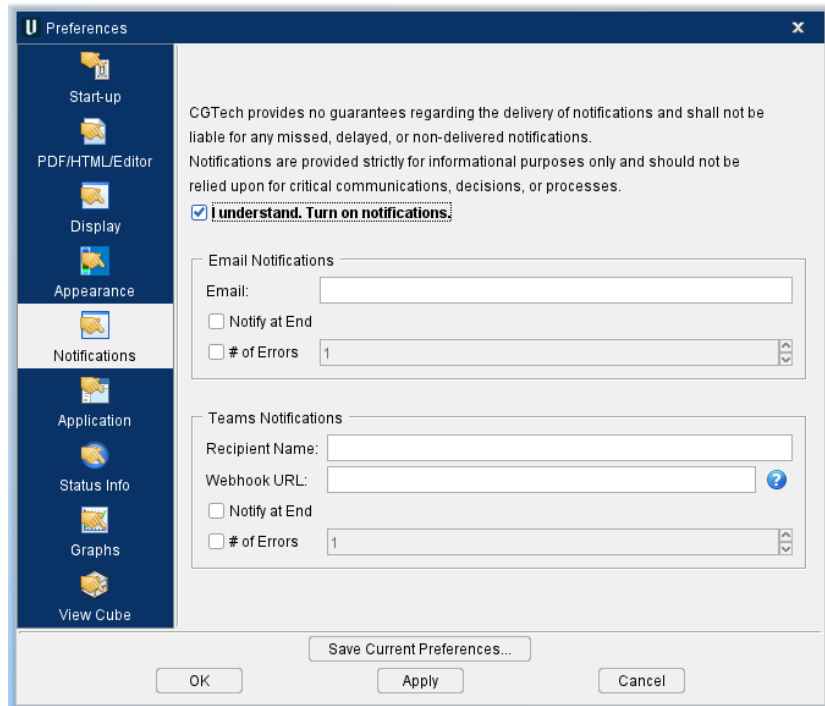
Preferences

Start-up
PDF/HTML/Editor
Display
Appearance
Notifications
Application
Status Info
Graphs
View Cube

CGTech provides no guarantees regarding the delivery of notifications and shall not be liable for any missed, delayed, or non-delivered notifications.
Notifications are provided strictly for informational purposes only and should not be relied upon for critical communications, decisions, or processes.

I understand. Turn on notifications.

Email Notifications
Email:
Notify at End
# of Errors 1

Teams Notifications
Recipient Name:
Webhook URL:
Notify at End
# of Errors 1

Save Current Preferences...
OK Apply Cancel